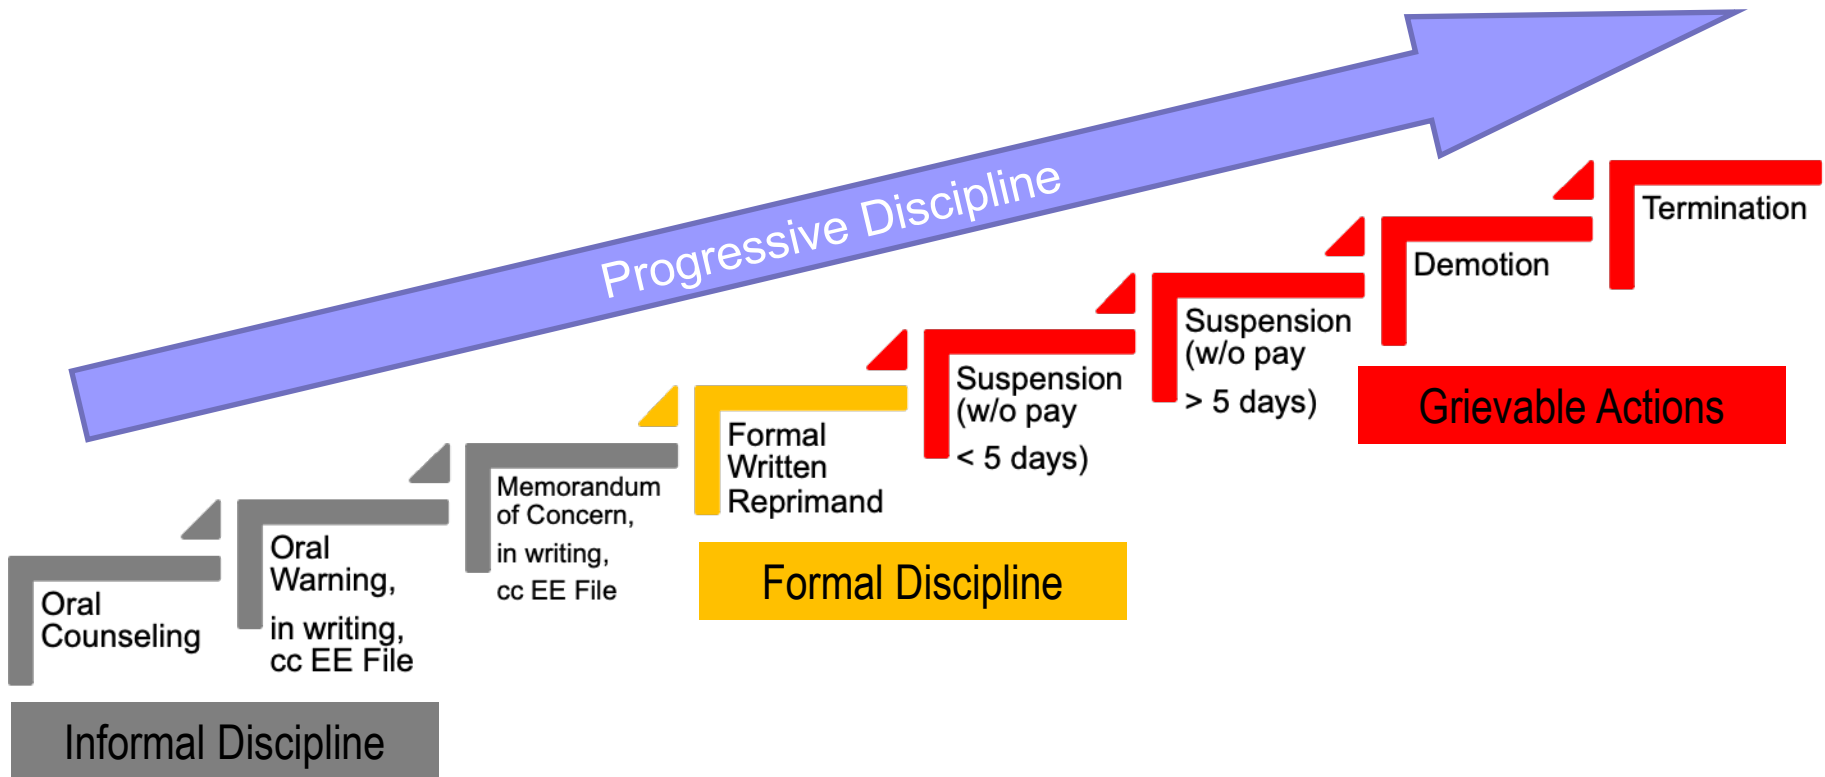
Progressive Discipline

Oral Counseling

Oral Warning, in writing, cc EE File

Memorandum of Concern, in writing, cc EE File

Informal Discipline

Formal Written Reprimand

Formal Discipline

Suspension (w/o pay < 5 days)

Suspension (w/o pay > 5 days)

Demotion

Termination

Grievable Actions